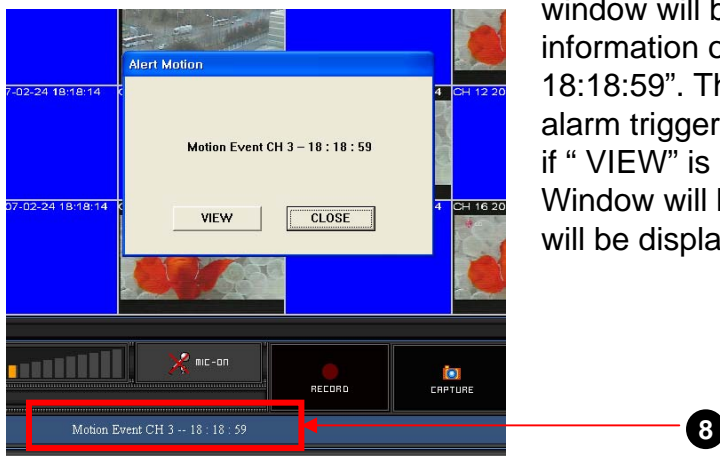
7-02-24 18:18:14

4 CH 12 20

07-02-24 18:18:14

4 CH 16 20

Alert Motion

Motion Event CH 3 – 18 : 18 : 59

VIEW

CLOSE

MIC-ON

RECORD

CAPTURE

Motion Event CH 3 -- 18 : 18 : 59

8

window will b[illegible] information o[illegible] 18:18:59". Th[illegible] alarm trigger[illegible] if " VIEW" is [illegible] Window will b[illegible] will be displa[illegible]